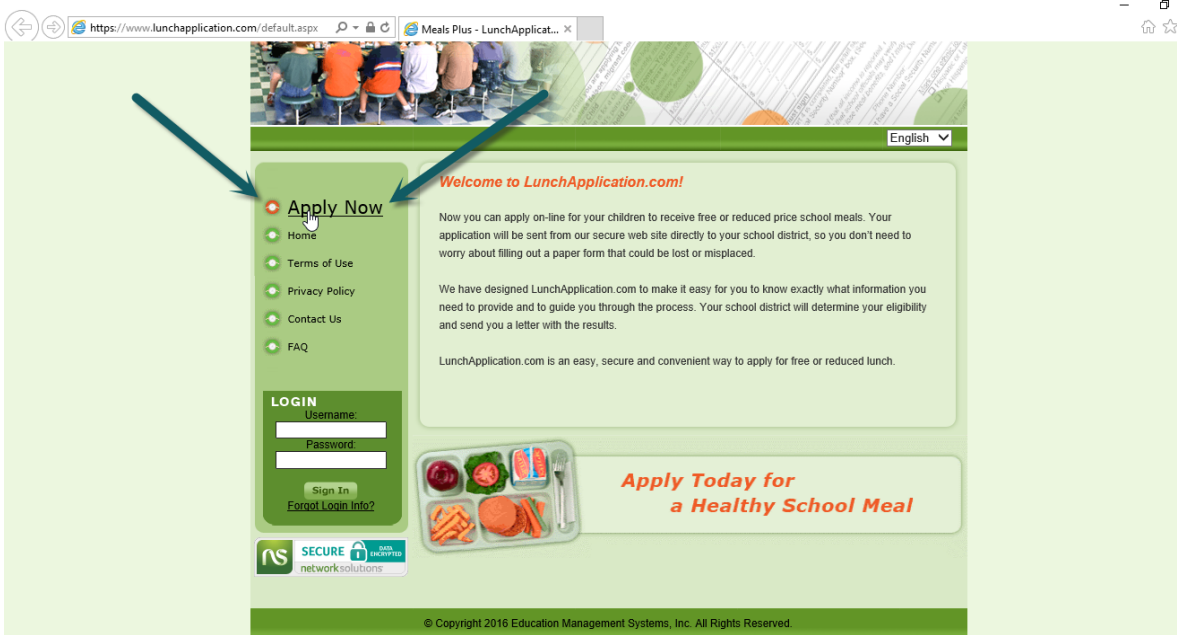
https://www.lunchapplication.com/default.aspx

Meals Plus - LunchApplicat...

English

Apply Now

Home

Terms of Use

Privacy Policy

Contact Us

FAQ

Welcome to LunchApplication.com!

Now you can apply on-line for your children to receive free or reduced price school meals. Your application will be sent from our secure web site directly to your school district, so you don't need to worry about filling out a paper form that could be lost or misplaced.

We have designed LunchApplication.com to make it easy for you to know exactly what information you need to provide and to guide you through the process. Your school district will determine your eligibility and send you a letter with the results.

LunchApplication.com is an easy, secure and convenient way to apply for free or reduced lunch.

LOGIN

Username:

Password:

Sign In

Forgot Login Info?

Apply Today for a Healthy School Meal

NS SECURE DATA ENCRYPTED networksolutions

© Copyright 2016 Education Management Systems, Inc. All Rights Reserved.